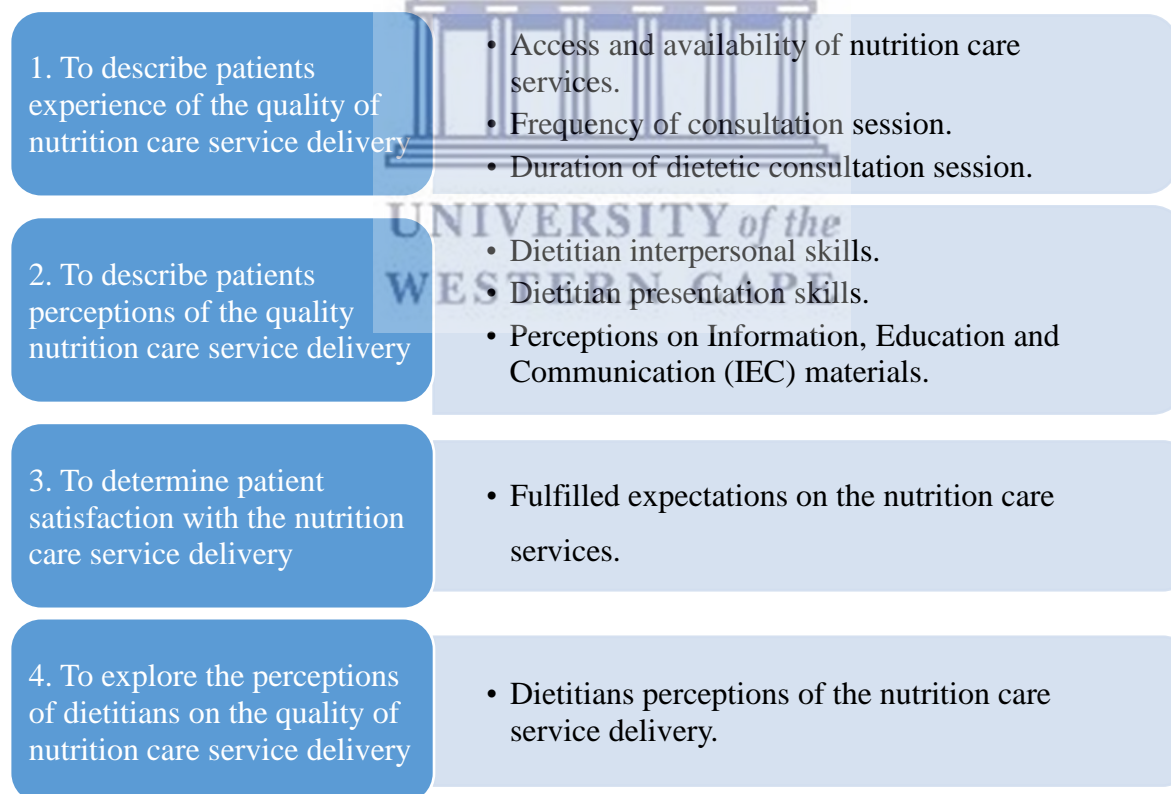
1. To describe patients experience of the quality of nutrition care service delivery

• Access and availability of nutrition care services.
• Frequency of consultation session.
• Duration of dietetic consultation session.

UNIVERSITY of the
WESTERN CAPE

2. To describe patients perceptions of the quality nutrition care service delivery

• Dietitian interpersonal skills.
• Dietitian presentation skills.
• Perceptions on Information, Education and Communication (IEC) materials.

3. To determine patient satisfaction with the nutrition care service delivery

• Fulfilled expectations on the nutrition care services.

4. To explore the perceptions of dietitians on the quality of nutrition care service delivery

• Dietitians perceptions of the nutrition care service delivery.